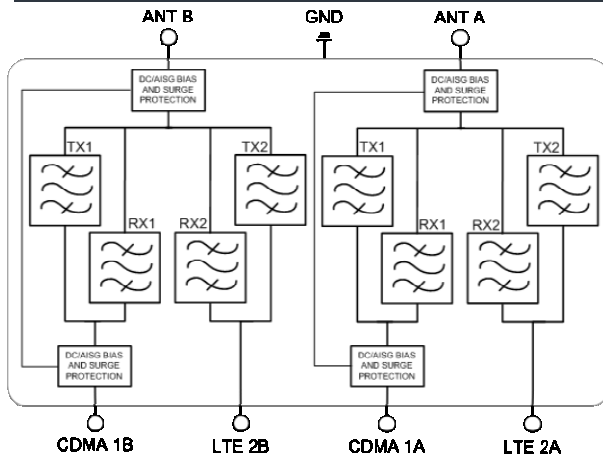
ANT B
GND
ANT A

DC/AISG BIAS AND SURGE PROTECTION

TX1
TX2
RX1
RX2

DC/AISG BIAS AND SURGE PROTECTION

TX1
TX2
RX1
RX2

DC/AISG BIAS AND SURGE PROTECTION

DC/AISG BIAS AND SURGE PROTECTION

CDMA 1B
LTE 2B
CDMA 1A
LTE 2A